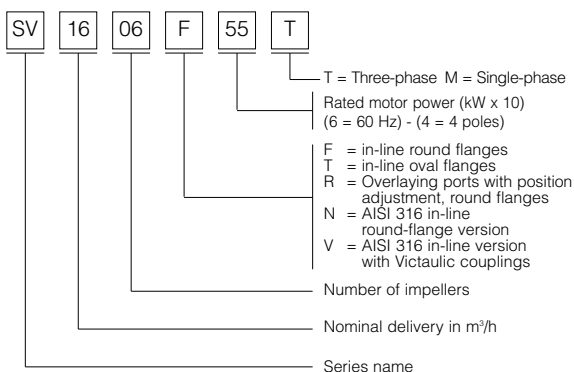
SV 16 06 F 55 T

T = Three-phase M = Single-phase

Rated motor power (kW x 10)
(6 = 60 Hz) - (4 = 4 poles)

F = in-line round flanges
T = in-line oval flanges
R = Overlaying ports with position adjustment, round flanges
N = AISI 316 in-line round-flange version
V = AISI 316 in-line version with Victaulic couplings

Number of impellers

Nominal delivery in m$^3$/h

Series name